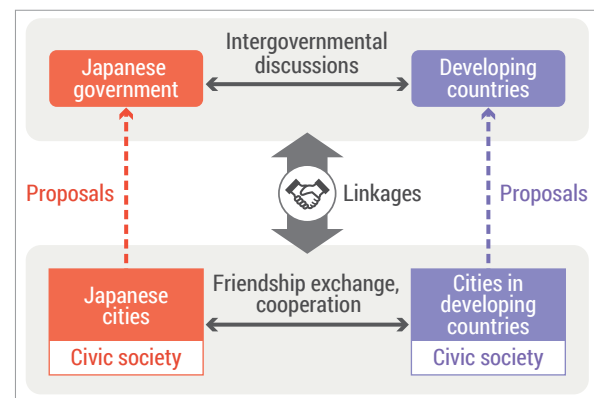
Japanese government

Intergovernmental discussions

Developing countries

Proposals

Linkages

Proposals

Japanese cities

Civic society

Friendship exchange, cooperation

Cities in developing countries

Civic society